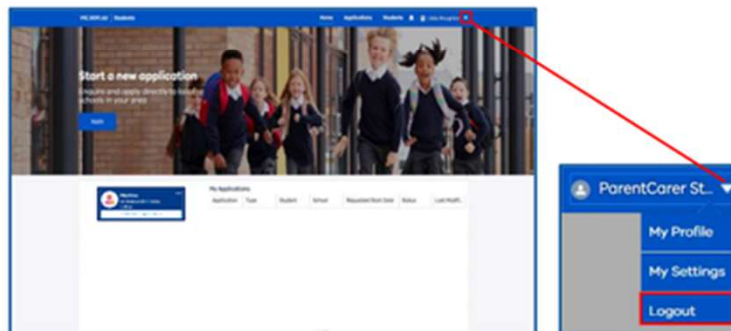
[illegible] | Students

Home Applications Students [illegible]

Start a new application

Enquire and apply directly to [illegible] schools in your area

Apply

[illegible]

My Applications

| Application | Type | Student | School | Requested Start Date | Status | Last Modifi... |
|---|---|---|---|---|---|---|

ParentCarer St...

My Profile

My Settings

Logout